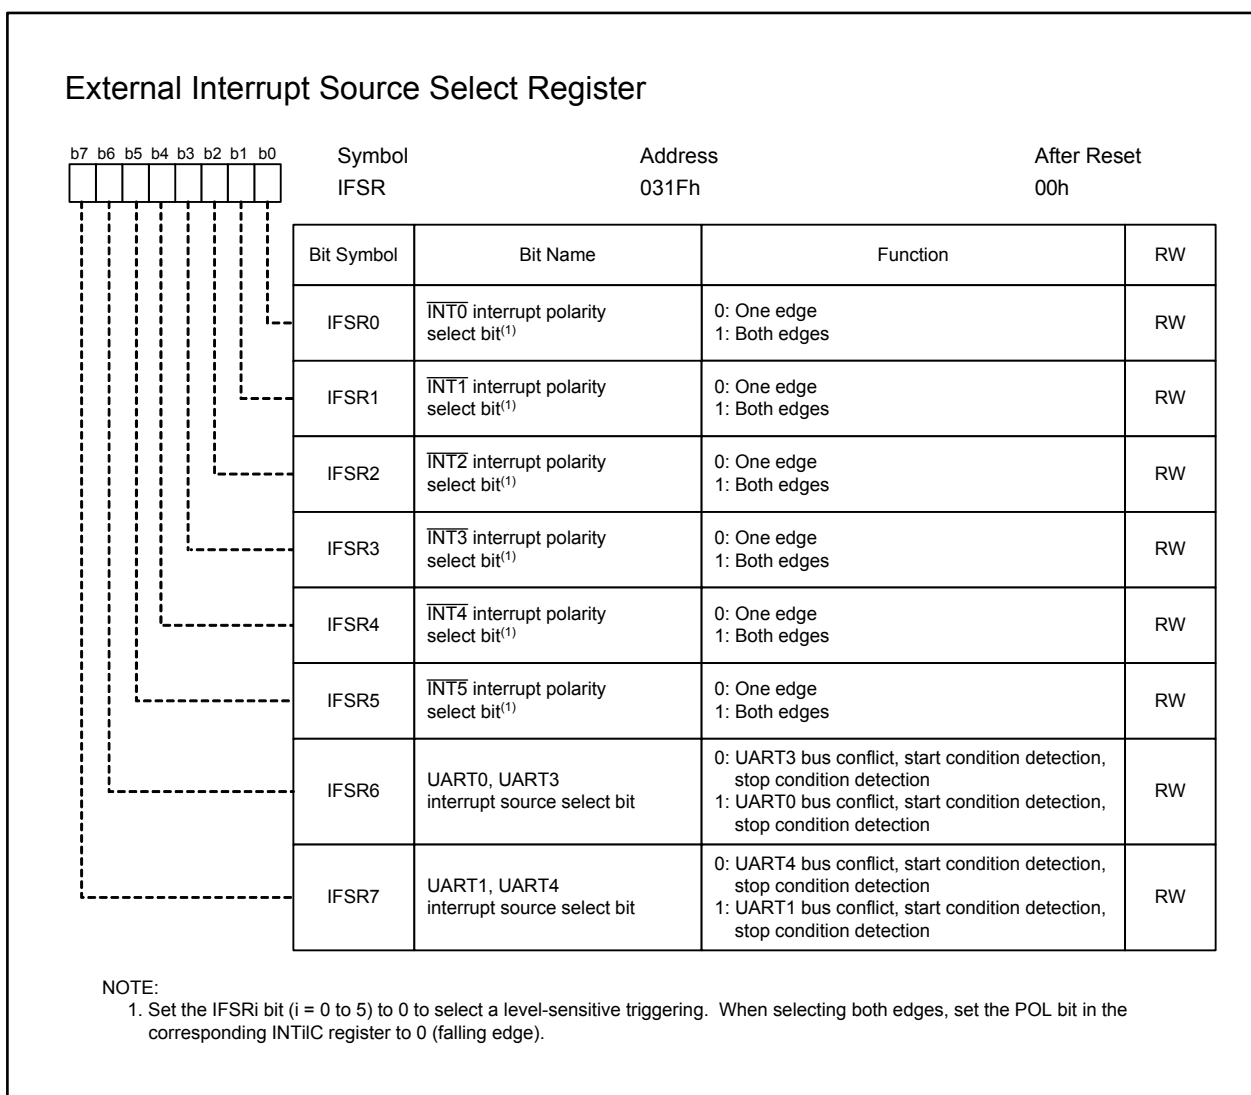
External Interrupt Source Select Register

b7 b6 b5 b4 b3 b2 b1 b0

Symbol
IFSR

Address
031Fh

After Reset
00h

| Bit Symbol | Bit Name | Function | RW |
|---|---|---|---|
| IFSR0 | $\overline{INT0}$ interrupt polarity select bit$^{(1)}$ | 0: One edge 1: Both edges | RW |
| IFSR1 | $\overline{INT1}$ interrupt polarity select bit$^{(1)}$ | 0: One edge 1: Both edges | RW |
| IFSR2 | $\overline{INT2}$ interrupt polarity select bit$^{(1)}$ | 0: One edge 1: Both edges | RW |
| IFSR3 | $\overline{INT3}$ interrupt polarity select bit$^{(1)}$ | 0: One edge 1: Both edges | RW |
| IFSR4 | $\overline{INT4}$ interrupt polarity select bit$^{(1)}$ | 0: One edge 1: Both edges | RW |
| IFSR5 | $\overline{INT5}$ interrupt polarity select bit$^{(1)}$ | 0: One edge 1: Both edges | RW |
| IFSR6 | UART0, UART3 interrupt source select bit | 0: UART3 bus conflict, start condition detection, stop condition detection 1: UART0 bus conflict, start condition detection, stop condition detection | RW |
| IFSR7 | UART1, UART4 interrupt source select bit | 0: UART4 bus conflict, start condition detection, stop condition detection 1: UART1 bus conflict, start condition detection, stop condition detection | RW |

NOTE:
1. Set the IFSRi bit (i = 0 to 5) to 0 to select a level-sensitive triggering. When selecting both edges, set the POL bit in the corresponding INTilC register to 0 (falling edge).